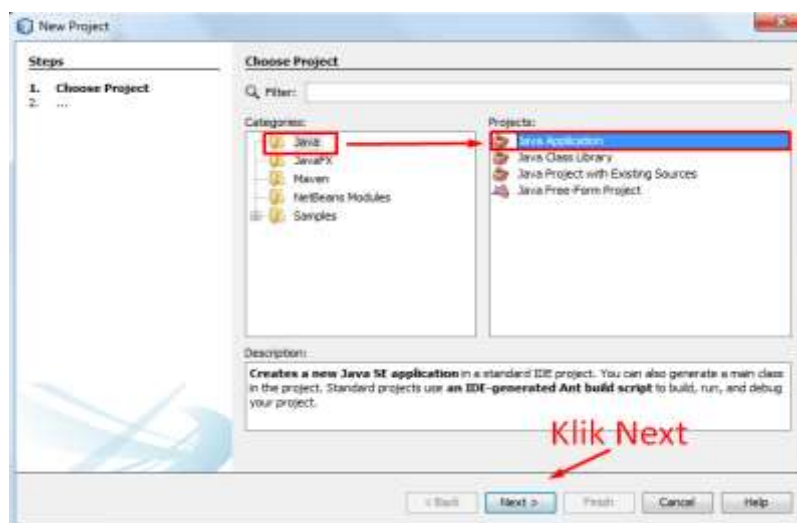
New Project

Steps

1. Choose Project
2. ...

Choose Project

Filter:

Categories:

Java
JavaFX
Maven
NetBeans Modules
Samples

Projects:

Java Application
Java Class Library
Java Project with Existing Sources
Java Free-Form Project

Description:

**Creates a new Java SE application** in a standard IDE project. You can also generate a main class in the project. Standard projects use **an IDE-generated Ant build script** to build, run, and debug your project.

Klik Next

< Back | Next > | Finish | Cancel | Help